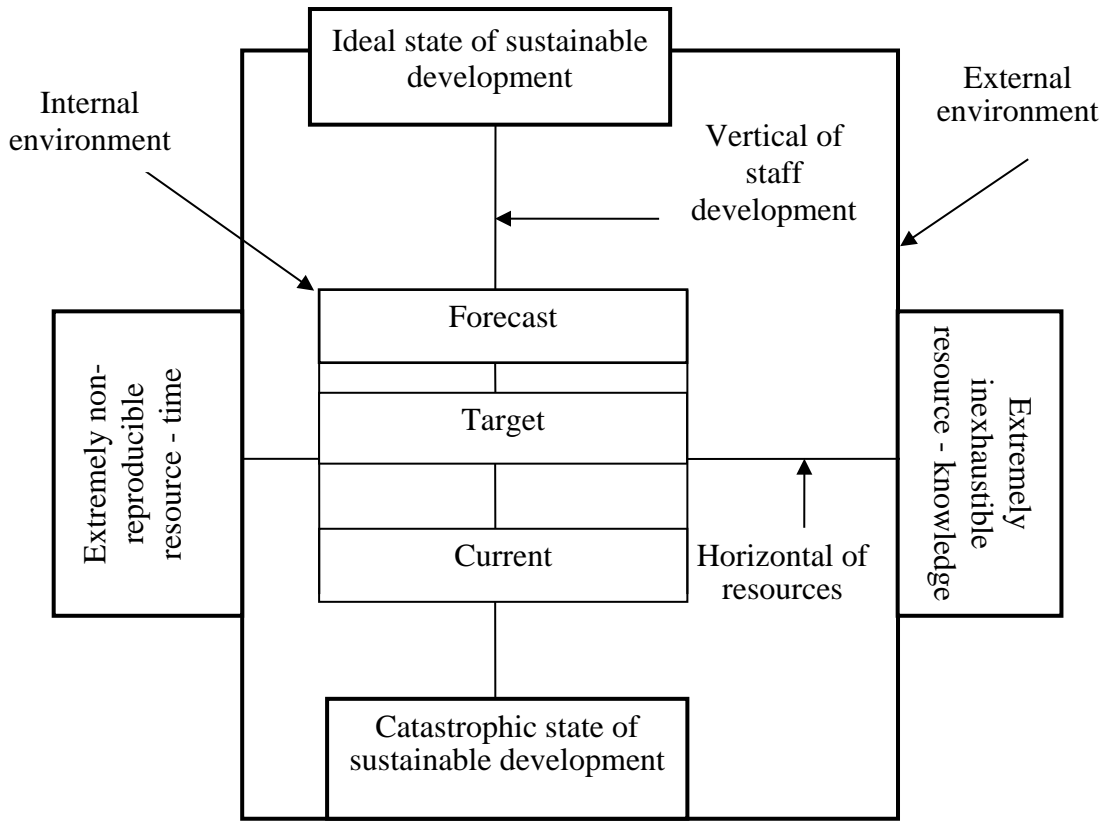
Ideal state of sustainable development

Internal environment

External environment

Vertical of staff development

Forecast

Target

Current

Extremely non-reproducible resource - time

Extremely inexhaustible resource - knowledge

Horizontal of resources

Catastrophic state of sustainable development